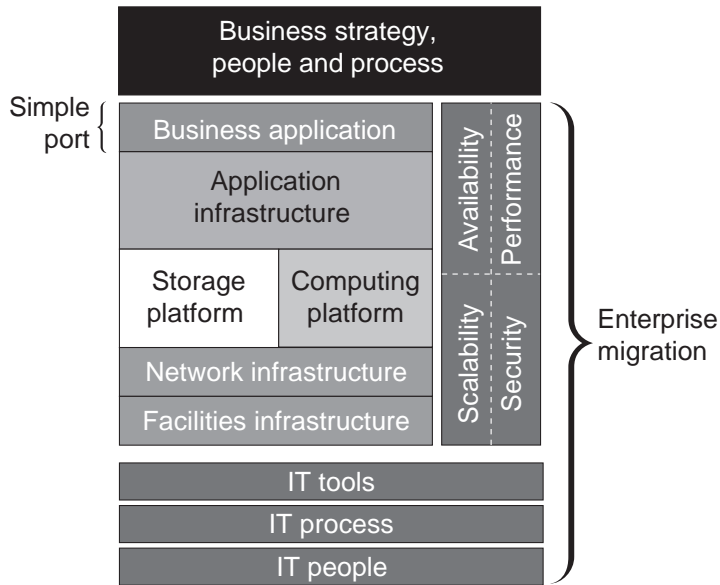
Business strategy, people and process

Simple port

Business application

Application infrastructure

Storage platform

Computing platform

Network infrastructure

Facilities infrastructure

Availability

Performance

Scalability

Security

Enterprise migration

IT tools

IT process

IT people